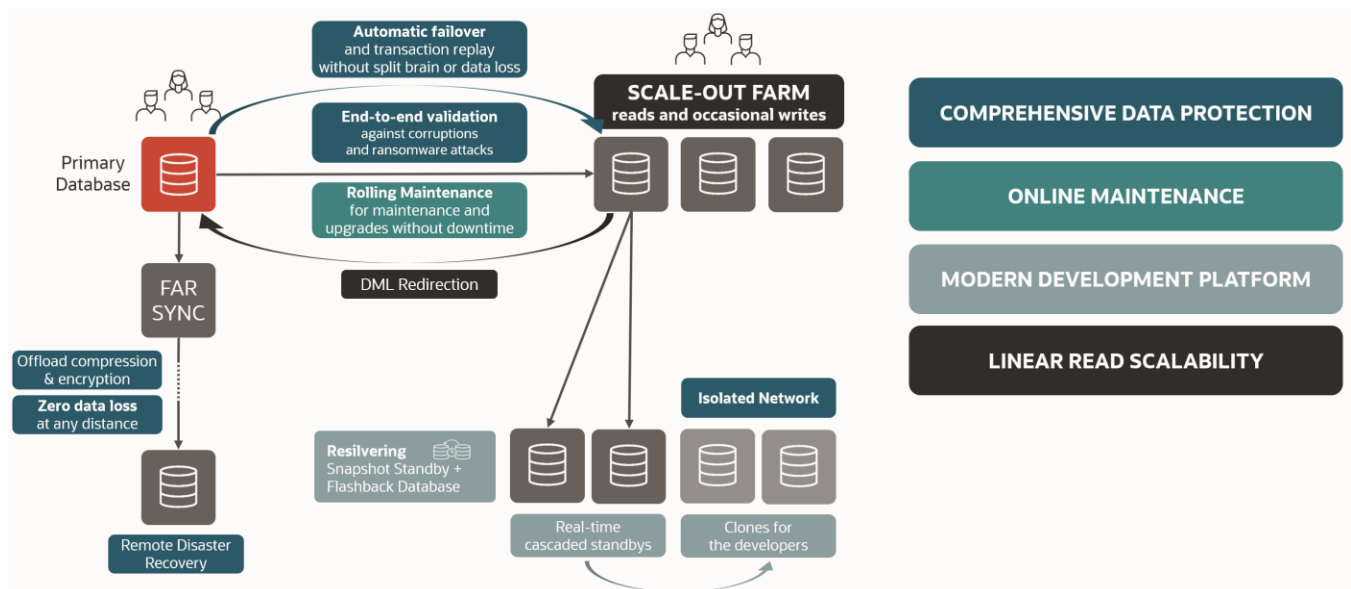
Automatic failover
and transaction replay
without split brain or data loss

End-to-end validation
against corruptions
and ransomware attacks

Rolling Maintenance
for maintenance and
upgrades without downtime

DML Redirection

Primary Database

FAR SYNC

Offload compression & encryption

Zero data loss
at any distance

Remote Disaster Recovery

SCALE-OUT FARM
reads and occasional writes

Resilvering
Snapshot Standby + Flashback Database

Isolated Network

Real-time cascaded standbys

Clones for the developers

COMPREHENSIVE DATA PROTECTION

ONLINE MAINTENANCE

MODERN DEVELOPMENT PLATFORM

LINEAR READ SCALABILITY